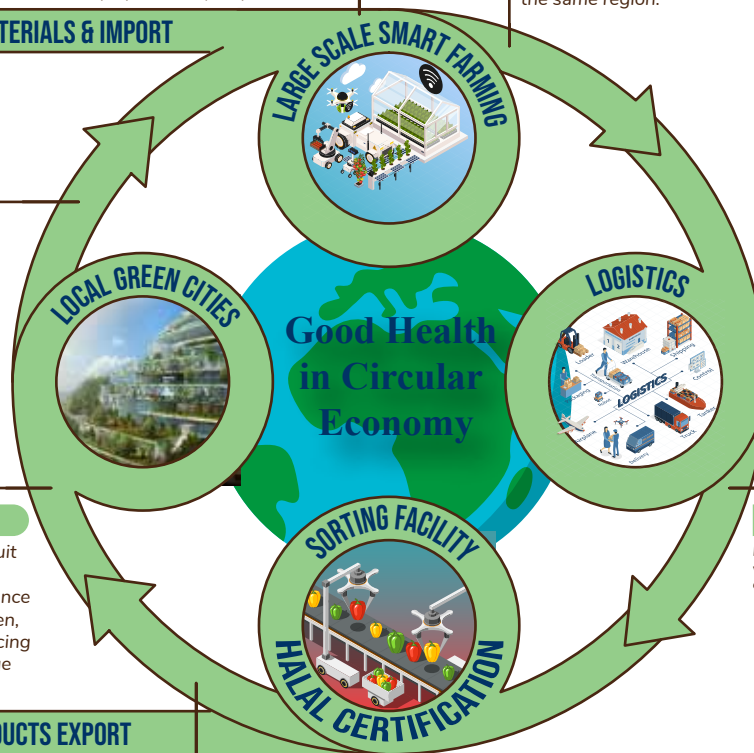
TERIALS & IMPORT

the same region.

LARGE SCALE SMART FARMING

LOCAL GREEN CITIES

Good Health in Circular Economy

LOGISTICS

Loader
Warehouse
Shipping
Control
Logistics
Delivery
Storage
Airplane
Tanker
Truck
Delivery

LOGISTICS

SORTING FACILITY

HALAL CERTIFICATION

uit

ance
en,
cing
e

DUCTS EXPORT